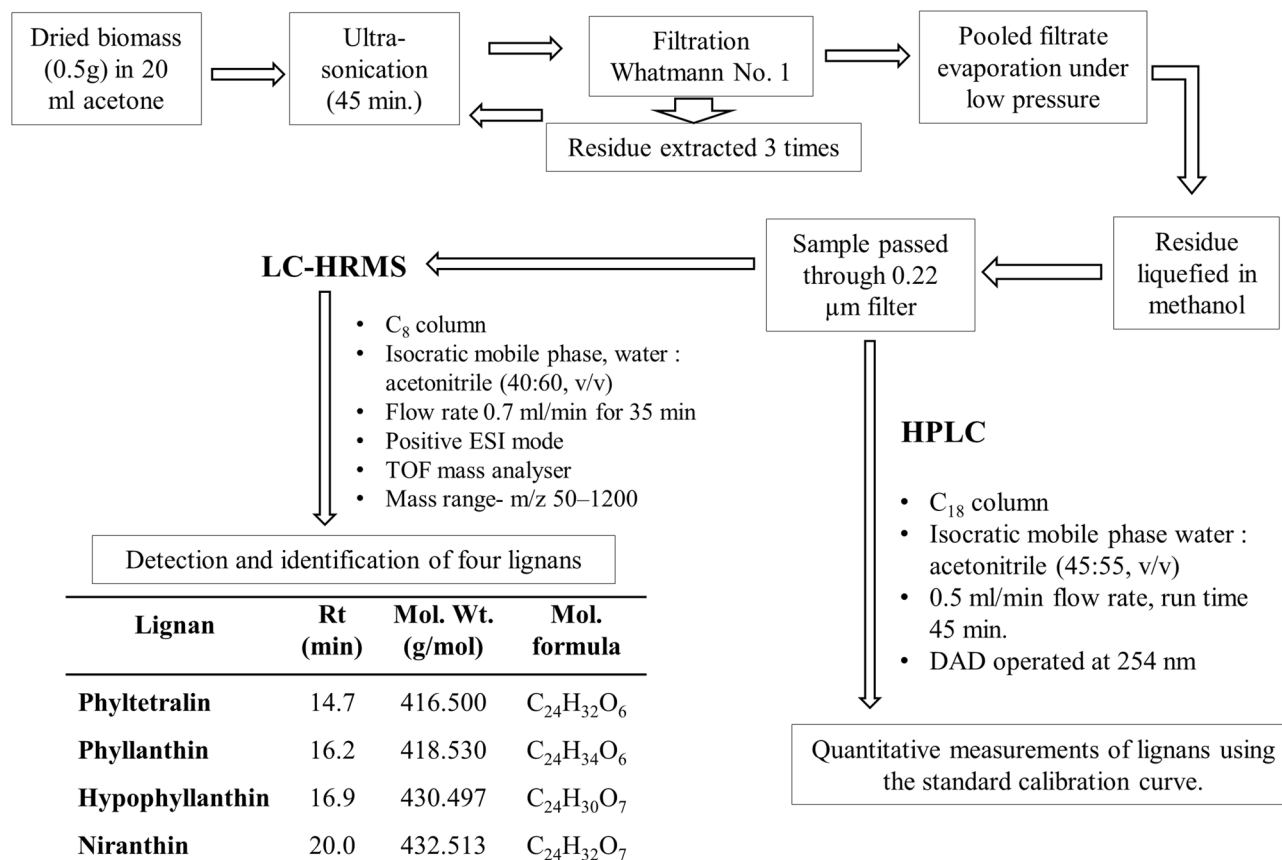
Dried biomass (0.5g) in 20 ml acetone

Ultra-sonication (45 min.)

Filtration Whatmann No. 1

Residue extracted 3 times

Pooled filtrate evaporation under low pressure

Residue liquefied in methanol

Sample passed through 0.22 µm filter

LC-HRMS

- $C_8$ column
- Isocratic mobile phase, water : acetonitrile (40:60, v/v)
- Flow rate 0.7 ml/min for 35 min
- Positive ESI mode
- TOF mass analyser
- Mass range- m/z 50–1200

Detection and identification of four lignans

| Lignan | Rt (min) | Mol. Wt. (g/mol) | Mol. formula |
|---|---|---|---|
| Phyltetralin | 14.7 | 416.500 | $C_{24}H_{32}O_6$ |
| Phyllanthin | 16.2 | 418.530 | $C_{24}H_{34}O_6$ |
| Hypophyllanthin | 16.9 | 430.497 | $C_{24}H_{30}O_7$ |
| Niranthin | 20.0 | 432.513 | $C_{24}H_{32}O_7$ |

HPLC

- $C_{18}$ column
- Isocratic mobile phase water : acetonitrile (45:55, v/v)
- 0.5 ml/min flow rate, run time 45 min.
- DAD operated at 254 nm

Quantitative measurements of lignans using the standard calibration curve.